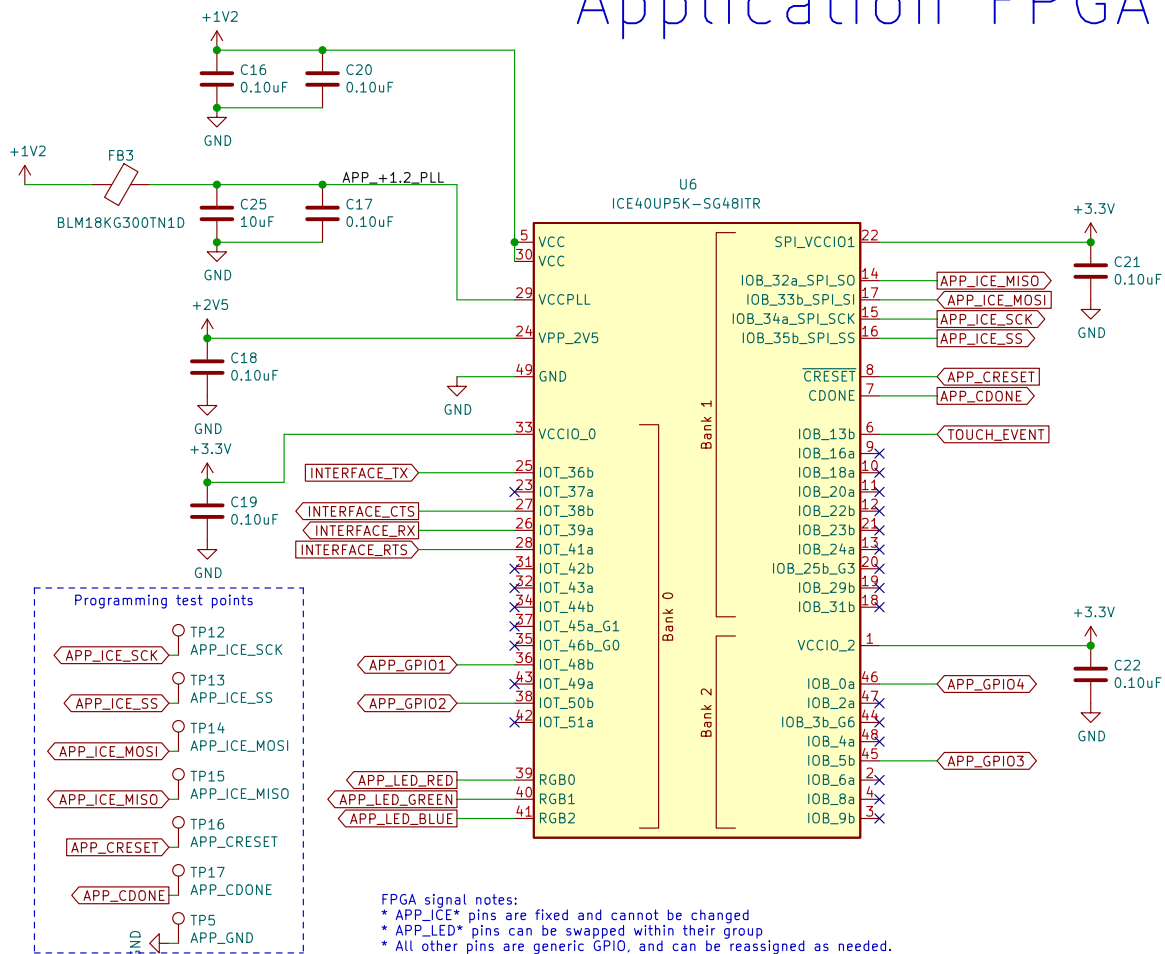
Application FPGA

+1V2
C16
0.10uF
C20
0.10uF
GND

+1V2
FB3
BLM18KG300TN1D
APP_+1.2_PLL
C25
10uF
C17
0.10uF
GND

+2V5
C18
0.10uF
GND

+3.3V
C19
0.10uF
GND

U6
ICE40UP5K-SG48ITR

5 VCC
30 VCC
29 VCCPLL
24 VPP_2V5
49 GND
GND
33 VCCIO_0
25 IOT_36b
23 IOT_37a
27 IOT_38b
26 IOT_39a
28 IOT_41a
31 IOT_42b
32 IOT_43a
34 IOT_44b
37 IOT_45a_G1
35 IOT_46b_G0
36 IOT_48b
43 IOT_49a
38 IOT_50b
42 IOT_51a
39 RGB0
40 RGB1
41 RGB2
Bank 0

INTERFACE_TX
INTERFACE_CTS
INTERFACE_RX
INTERFACE_RTS
APP_GPIO1
APP_GPIO2
APP_LED_RED
APP_LED_GREEN
APP_LED_BLUE

SPI_VCCIO1 22
IOB_32a_SPI_SO 14
IOB_33b_SPI_SI 17
IOB_34a_SPI_SCK 15
IOB_35b_SPI_SS 16
$\overline{\text{CRESET}}$ 8
CDONE 7
IOB_13b 6
IOB_16a 9
IOB_18a 10
IOB_20a 11
IOB_22b 12
IOB_23b 21
IOB_24a 13
IOB_25b_G3 20
IOB_29b 19
IOB_31b 18
Bank 1
VCCIO_2 1
IOB_0a 46
IOB_2a 47
IOB_3b_G6 44
IOB_4a 48
IOB_5b 45
IOB_6a 2
IOB_8a 4
IOB_9b 3
Bank 2

+3.3V
C21
0.10uF
GND
APP_ICE_MISO
APP_ICE_MOSI
APP_ICE_SCK
APP_ICE_SS
APP_CRESET
APP_CDONE
TOUCH_EVENT
+3.3V
C22
0.10uF
GND
APP_GPIO4
APP_GPIO3

Programming test points
TP12 APP_ICE_SCK
APP_ICE_SCK
TP13 APP_ICE_SS
APP_ICE_SS
TP14 APP_ICE_MOSI
APP_ICE_MOSI
TP15 APP_ICE_MISO
APP_ICE_MISO
TP16 APP_CRESET
APP_CRESET
TP17 APP_CDONE
APP_CDONE
TP5 APP_GND
GND

FPGA signal notes:
* APP_ICE* pins are fixed and cannot be changed
* APP_LED* pins can be swapped within their group
* All other pins are generic GPIO, and can be reassigned as needed.